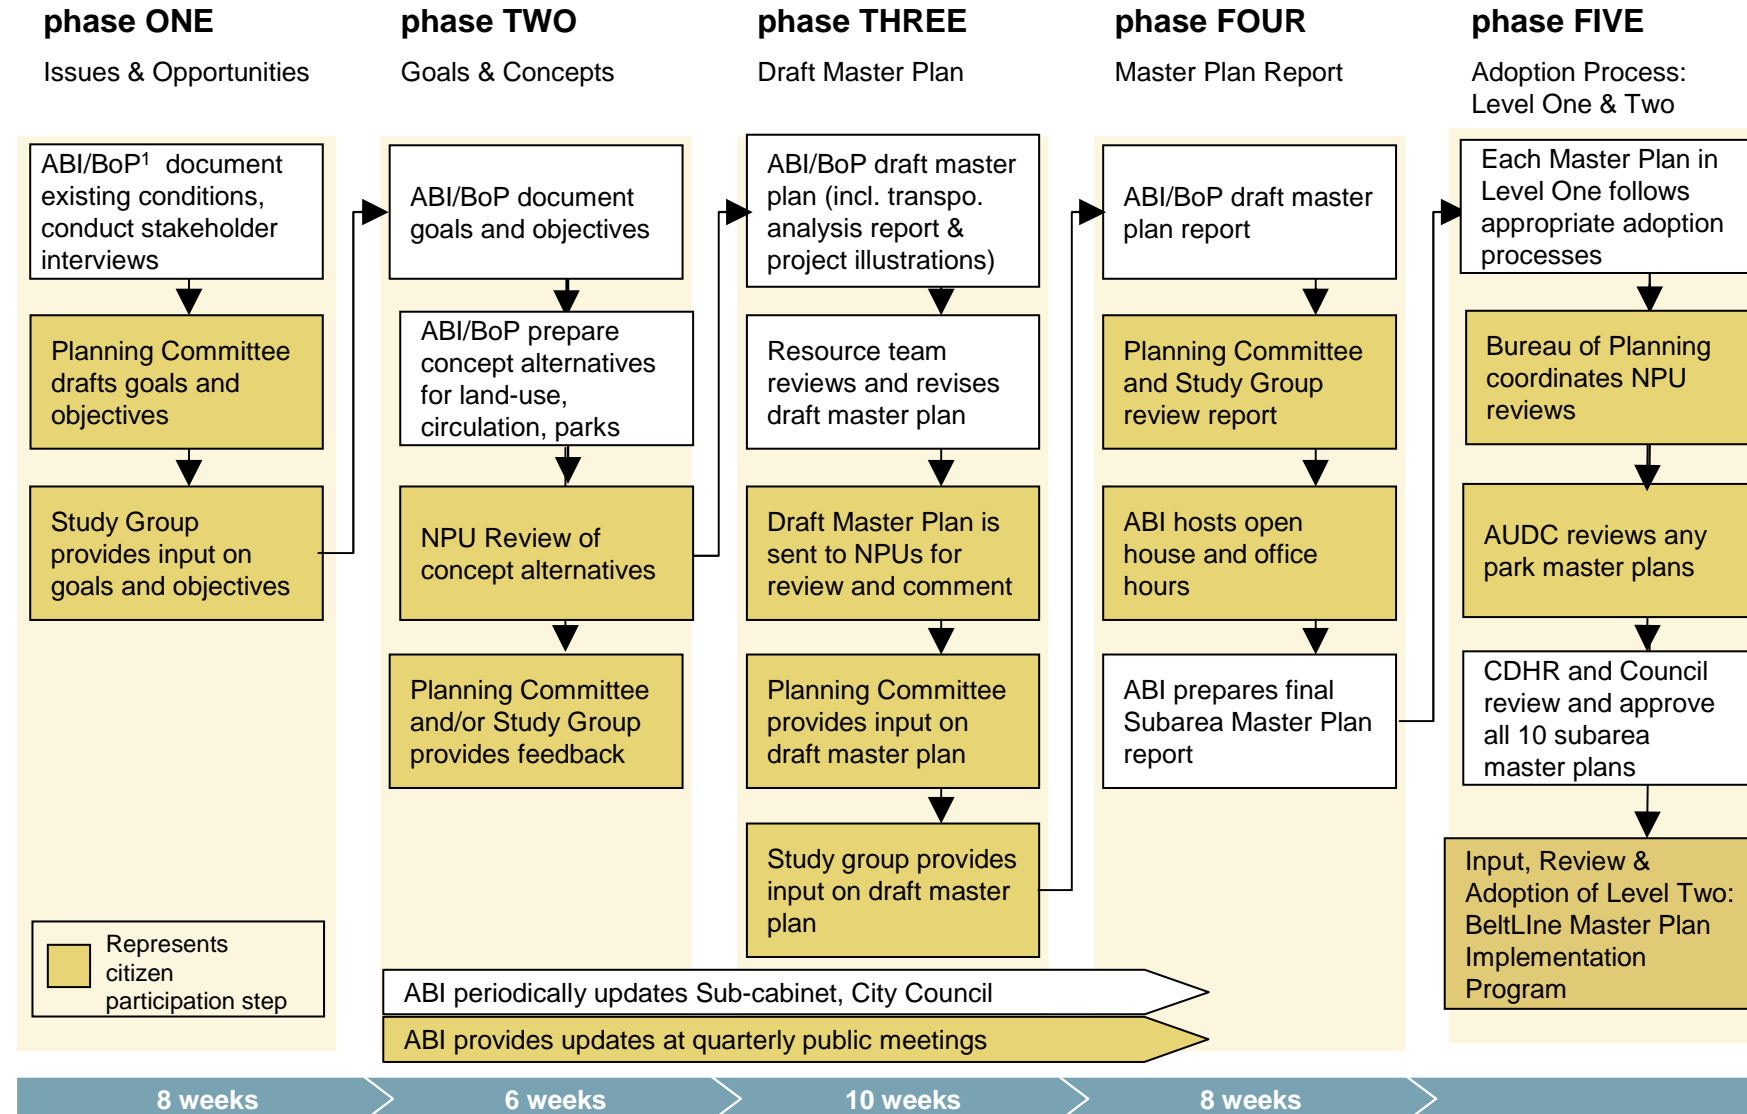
phase ONE
Issues & Opportunities

ABI/BoP$^1$ document existing conditions, conduct stakeholder interviews

Planning Committee drafts goals and objectives

Study Group provides input on goals and objectives

Represents citizen participation step

phase TWO
Goals & Concepts

ABI/BoP document goals and objectives

ABI/BoP prepare concept alternatives for land-use, circulation, parks

NPU Review of concept alternatives

Planning Committee and/or Study Group provides feedback

phase THREE
Draft Master Plan

ABI/BoP draft master plan (incl. transpo. analysis report & project illustrations)

Resource team reviews and revises draft master plan

Draft Master Plan is sent to NPUs for review and comment

Planning Committee provides input on draft master plan

Study group provides input on draft master plan

phase FOUR
Master Plan Report

ABI/BoP draft master plan report

Planning Committee and Study Group review report

ABI hosts open house and office hours

ABI prepares final Subarea Master Plan report

phase FIVE
Adoption Process: Level One & Two

Each Master Plan in Level One follows appropriate adoption processes

Bureau of Planning coordinates NPU reviews

AUDC reviews any park master plans

CDHR and Council review and approve all 10 subarea master plans

Input, Review & Adoption of Level Two: BeltLIne Master Plan Implementation Program

ABI periodically updates Sub-cabinet, City Council

ABI provides updates at quarterly public meetings

8 weeks
6 weeks
10 weeks
8 weeks